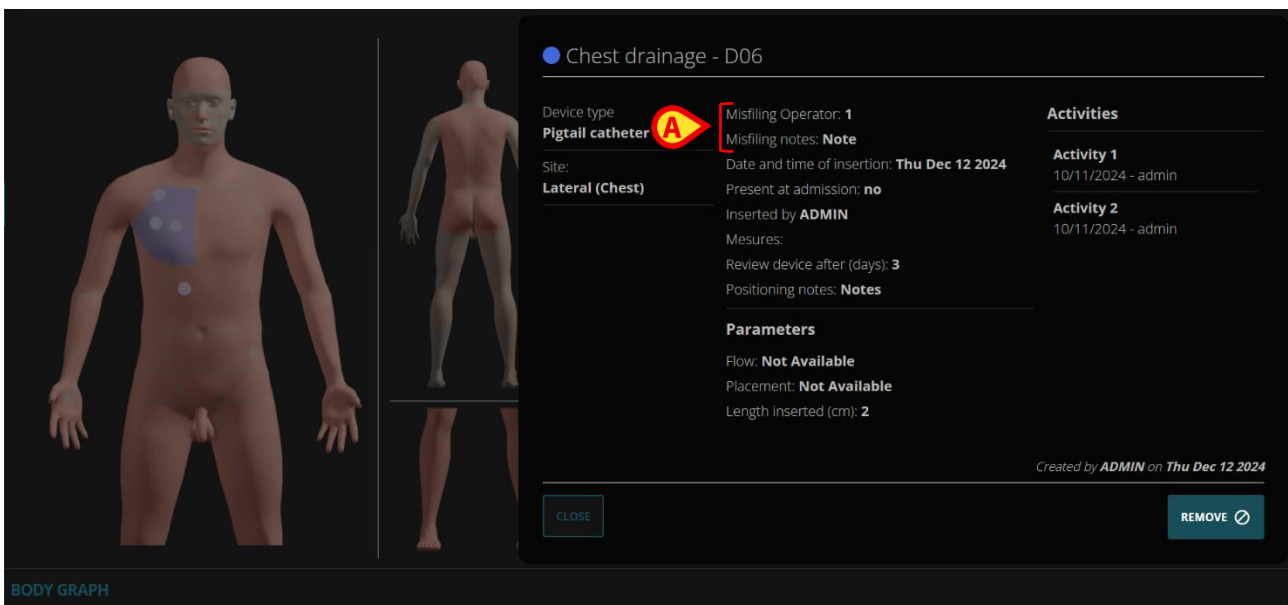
Chest drainage - D06

Device type
Pigtail catheter

Site:
Lateral (Chest)

A

Misfiling Operator: 1
Misfiling notes: Note
Date and time of insertion: Thu Dec 12 2024
Present at admission: no
Inserted by ADMIN
Mesures:
Review device after (days): 3
Positioning notes: Notes

Parameters

Flow: Not Available
Placement: Not Available
Length inserted (cm): 2

Activities

Activity 1
10/11/2024 - admin

Activity 2
10/11/2024 - admin

Created by ADMIN on Thu Dec 12 2024

CLOSE

REMOVE

BODY GRAPH